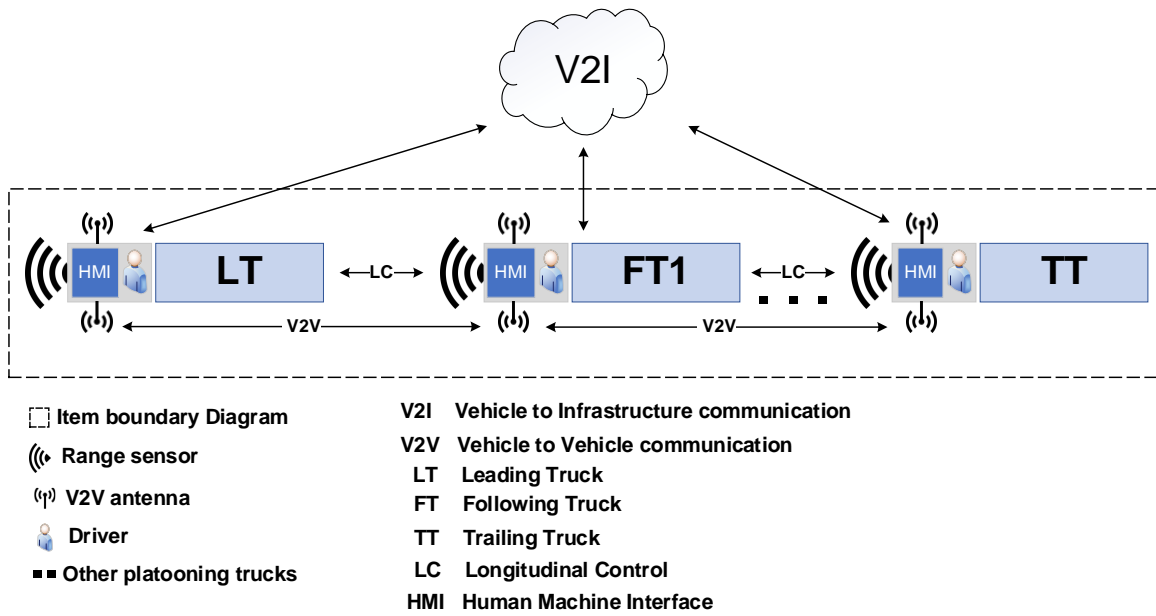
V2I

HMI LT

LC

HMI FT1

LC

HMI TT

V2V

V2V

Item boundary Diagram

Range sensor

V2V antenna

Driver

Other platooning trucks

V2I Vehicle to Infrastructure communication

V2V Vehicle to Vehicle communication

LT Leading Truck

FT Following Truck

TT Trailing Truck

LC Longitudinal Control

HMI Human Machine Interface